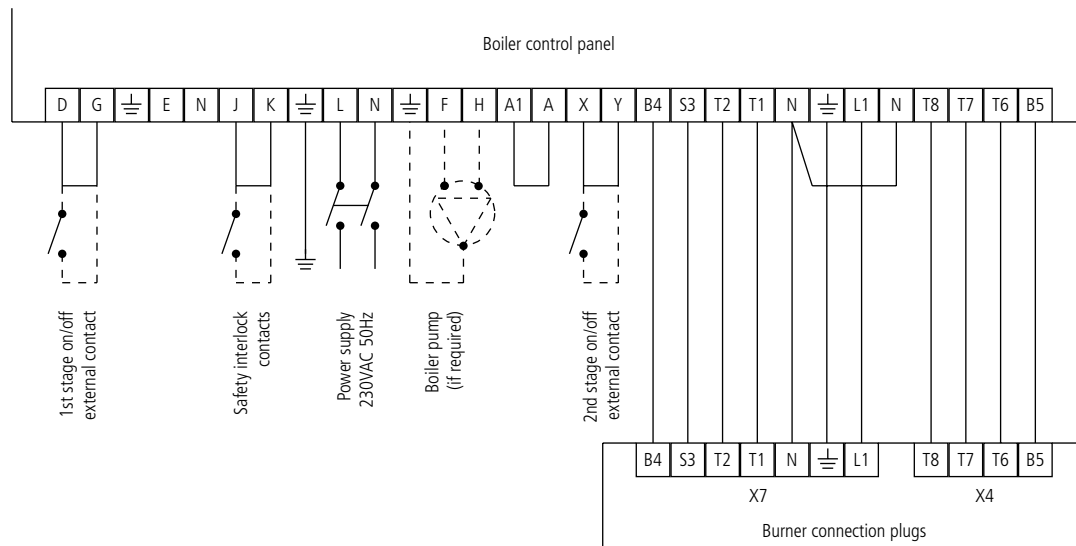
Boiler control panel

| D | G | ⏚ | E | N | J | K | ⏚ | L | N | ⏚ | F | H | A1 | A | X | Y | B4 | S3 | T2 | T1 | N | ⏚ | L1 | N | T8 | T7 | T6 | B5 |
|---|---|---|---|---|---|---|---|---|---|---|---|---|---|---|---|---|---|---|---|---|---|---|---|---|---|---|---|---|

1st stage on/off external contact

Safety interlock contacts

Power supply 230VAC 50Hz

Boiler pump (if required)

2nd stage on/off external contact

| B4 | S3 | T2 | T1 | N | ⏚ | L1 | T8 | T7 | T6 | B5 |
|---|---|---|---|---|---|---|---|---|---|---|

X7

X4

Burner connection plugs